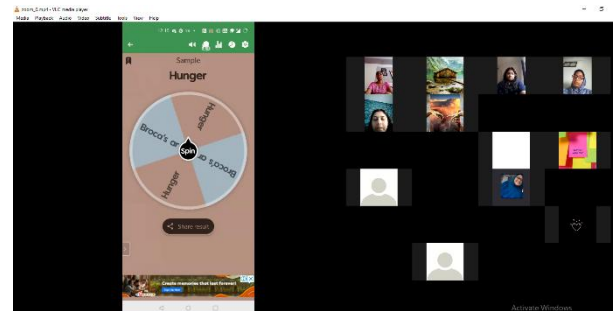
zoom_0.mp4 - VLC media player
Media Playback Audio Video Subtitle Tools View Help

Sample
Hunger
Hunger
Broca's ar
Broca's ar
Hunger
Spin
Share result
Create memories that last forever
Activate Windows